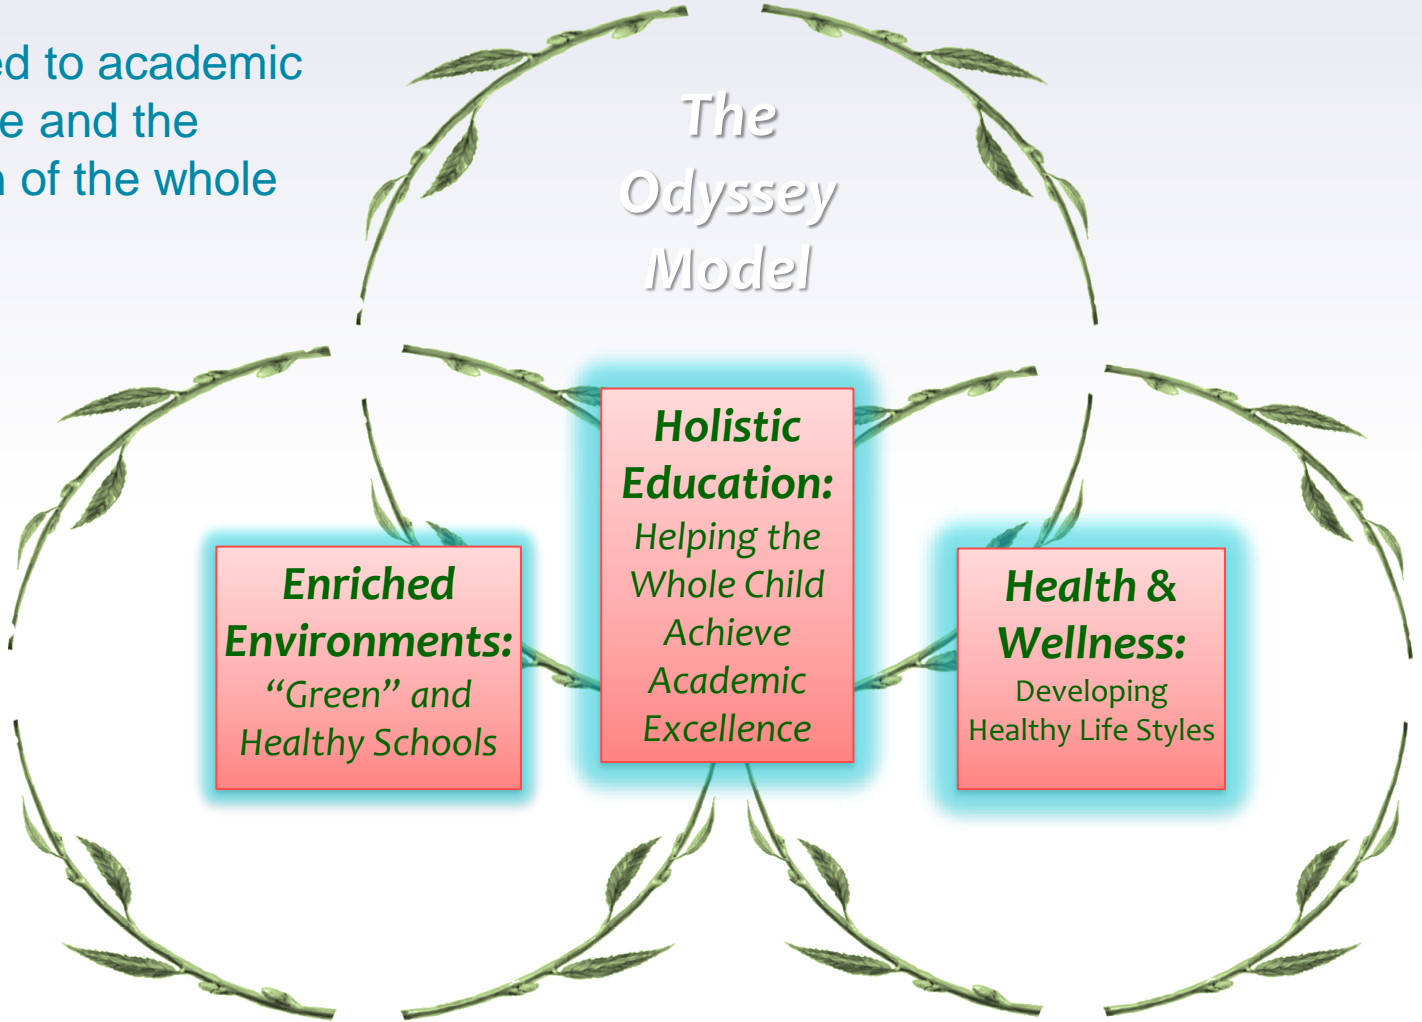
ed to academic
e and the
of the whole

The Odyssey Model

Holistic Education:
Helping the Whole Child Achieve Academic Excellence

Enriched Environments:
"Green" and Healthy Schools

Health & Wellness:
Developing Healthy Life Styles